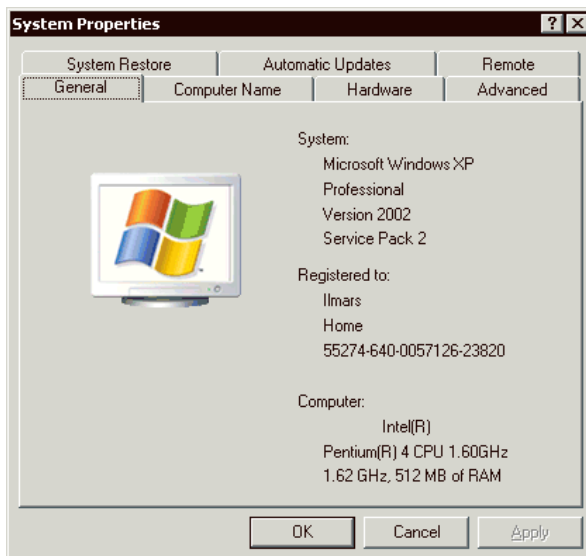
System Properties

?

System Restore
Automatic Updates
Remote
General
Computer Name
Hardware
Advanced

System:
Microsoft Windows XP
Professional
Version 2002
Service Pack 2

Registered to:
Ilmars
Home
55274-640-0057126-23820

Computer:
Intel(R)
Pentium(R) 4 CPU 1.60GHz
1.62 GHz, 512 MB of RAM

OK
Cancel
Apply